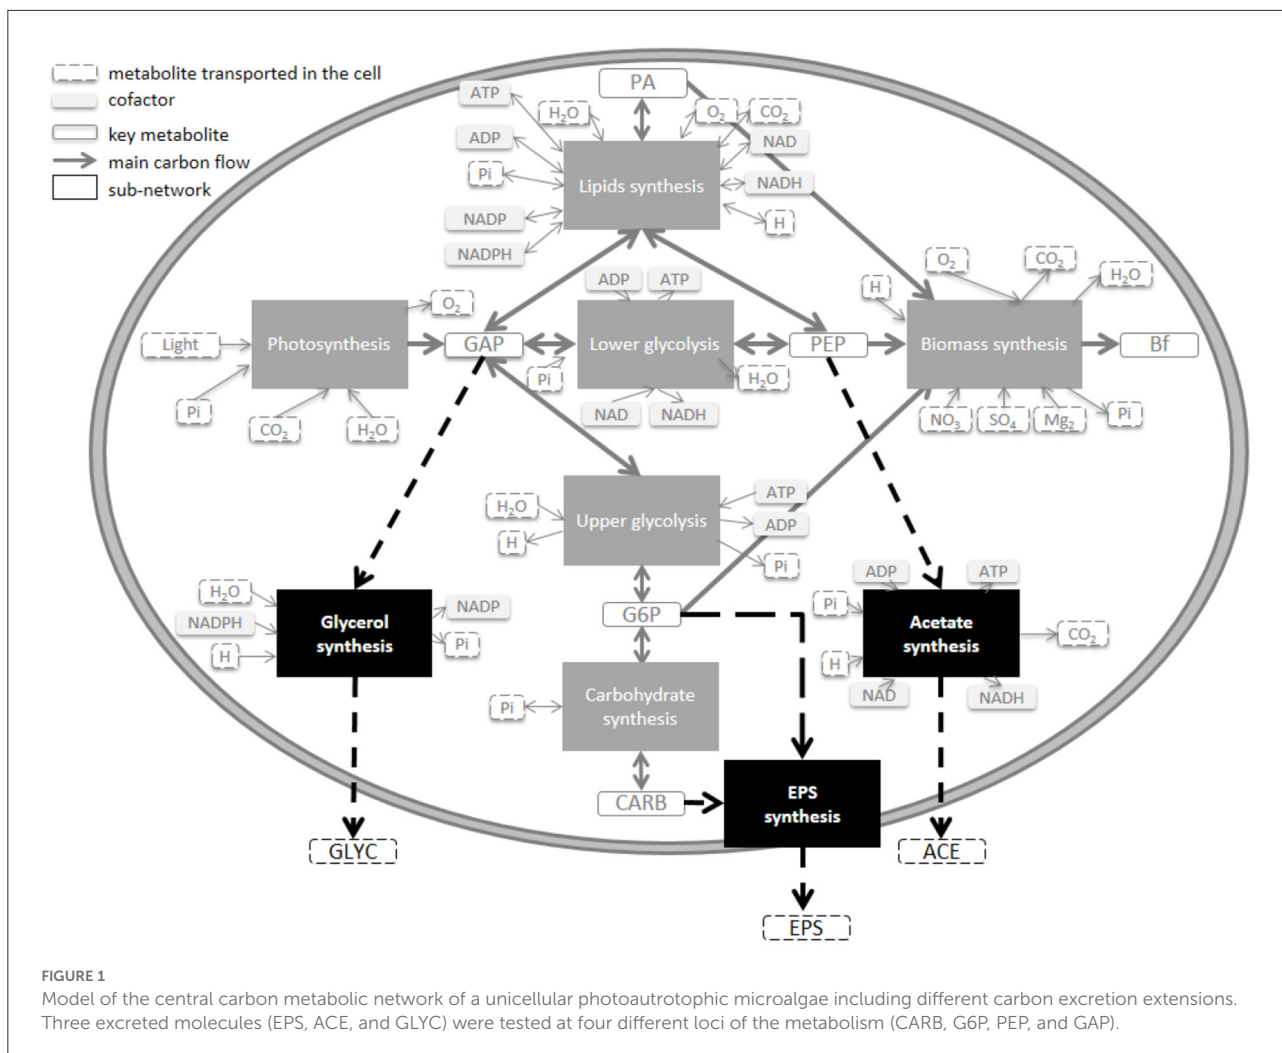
metabolite transported in the cell
cofactor
key metabolite
main carbon flow
sub-network

PA
ATP
$H_2O$
$O_2$
$CO_2$
NAD
ADP
Pi
Lipids synthesis
NADH
H
NADP
NADPH

ADP
ATP
$O_2$
$CO_2$
$H_2O$
H
Light
Photosynthesis
GAP
Lower glycolysis
PEP
Biomass synthesis
Bf
Pi
$H_2O$
Pi
$CO_2$
$H_2O$
NAD
NADH
$NO_3$
$SO_4$
$Mg_2$
Pi

$H_2O$
Upper glycolysis
ATP
ADP
H
Pi
ADP
ATP
$H_2O$
NADP
Pi
NADPH
Glycerol synthesis
Pi
G6P
Acetate synthesis
$CO_2$
H
Pi
H
NAD
NADH
Pi
Carbohydrate synthesis
CARB
EPS synthesis
GLYC
ACE
EPS

FIGURE 1
Model of the central carbon metabolic network of a unicellular photoautrotophic microalgae including different carbon excretion extensions. Three excreted molecules (EPS, ACE, and GLYC) were tested at four different loci of the metabolism (CARB, G6P, PEP, and GAP).